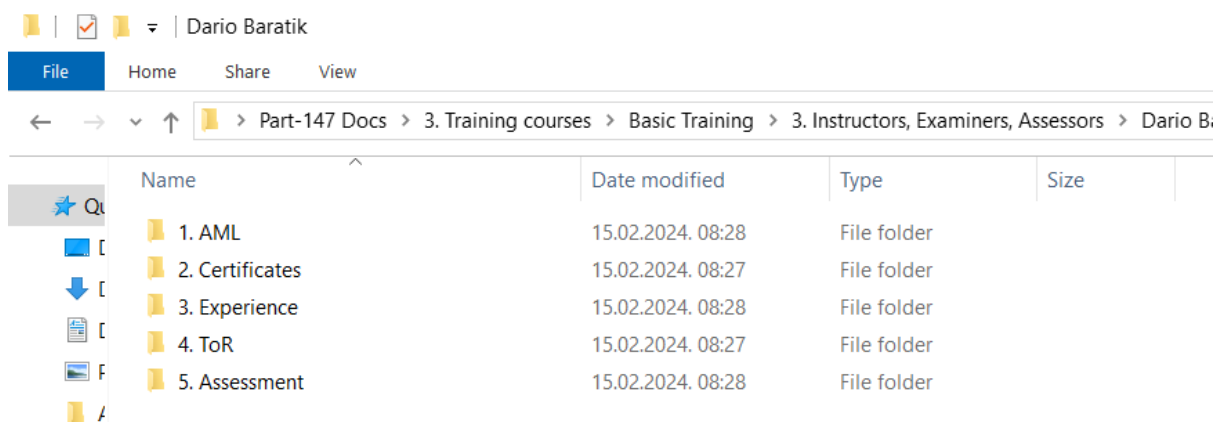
Dario Baratik

File Home Share View

> Part-147 Docs > 3. Training courses > Basic Training > 3. Instructors, Examiners, Assessors > Dario Ba

Qu
D
D
D
P
A

| Name | Date modified | Type | Size |
|---|---|---|---|
| 1. AML | 15.02.2024. 08:28 | File folder | |
| 2. Certificates | 15.02.2024. 08:27 | File folder | |
| 3. Experience | 15.02.2024. 08:28 | File folder | |
| 4. ToR | 15.02.2024. 08:27 | File folder | |
| 5. Assessment | 15.02.2024. 08:28 | File folder | |